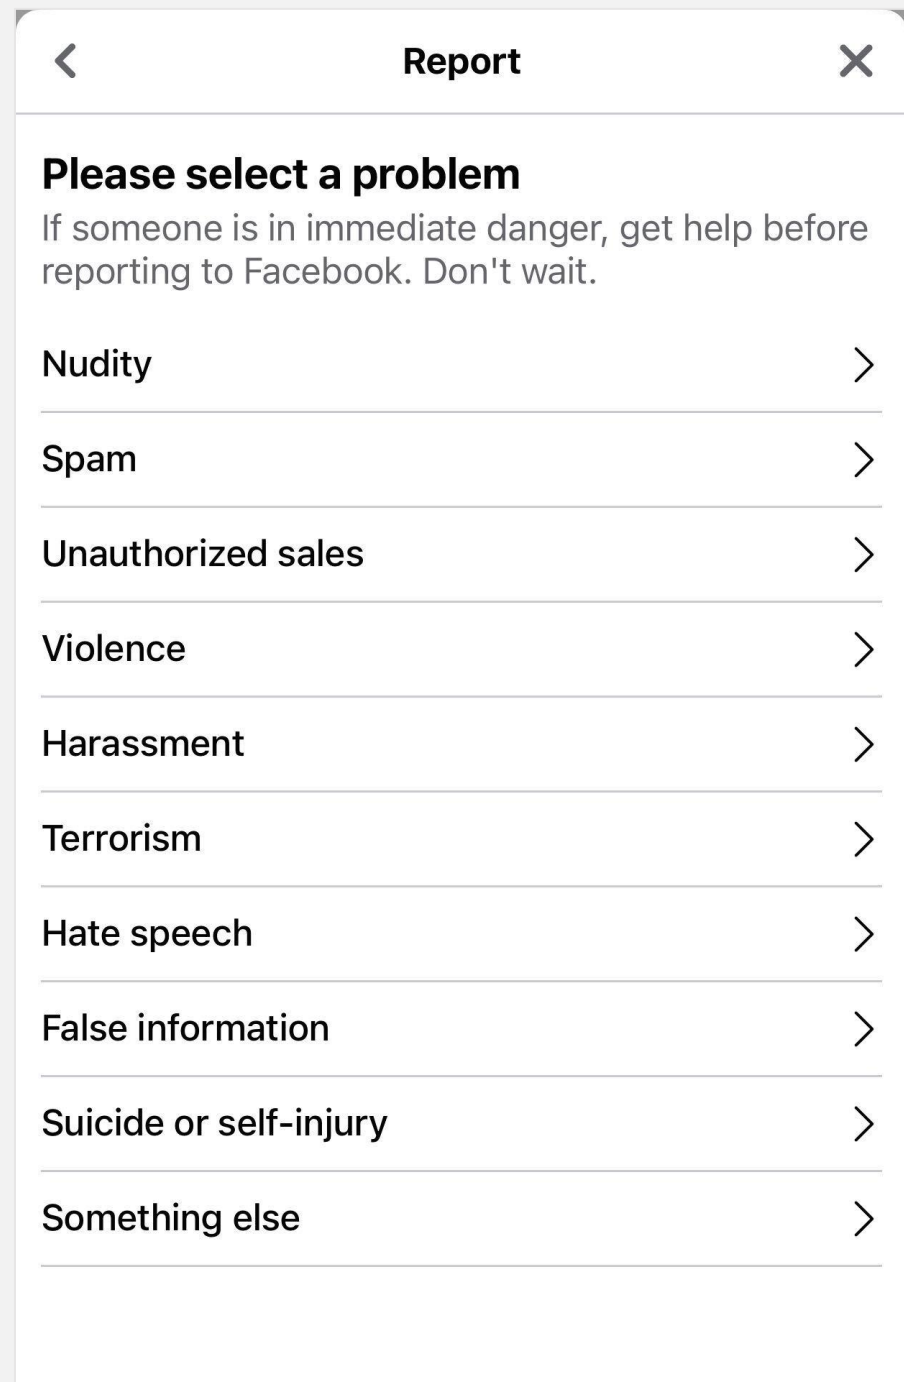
Report

Please select a problem

If someone is in immediate danger, get help before reporting to Facebook. Don't wait.

Nudity

Spam

Unauthorized sales

Violence

Harassment

Terrorism

Hate speech

False information

Suicide or self-injury

Something else